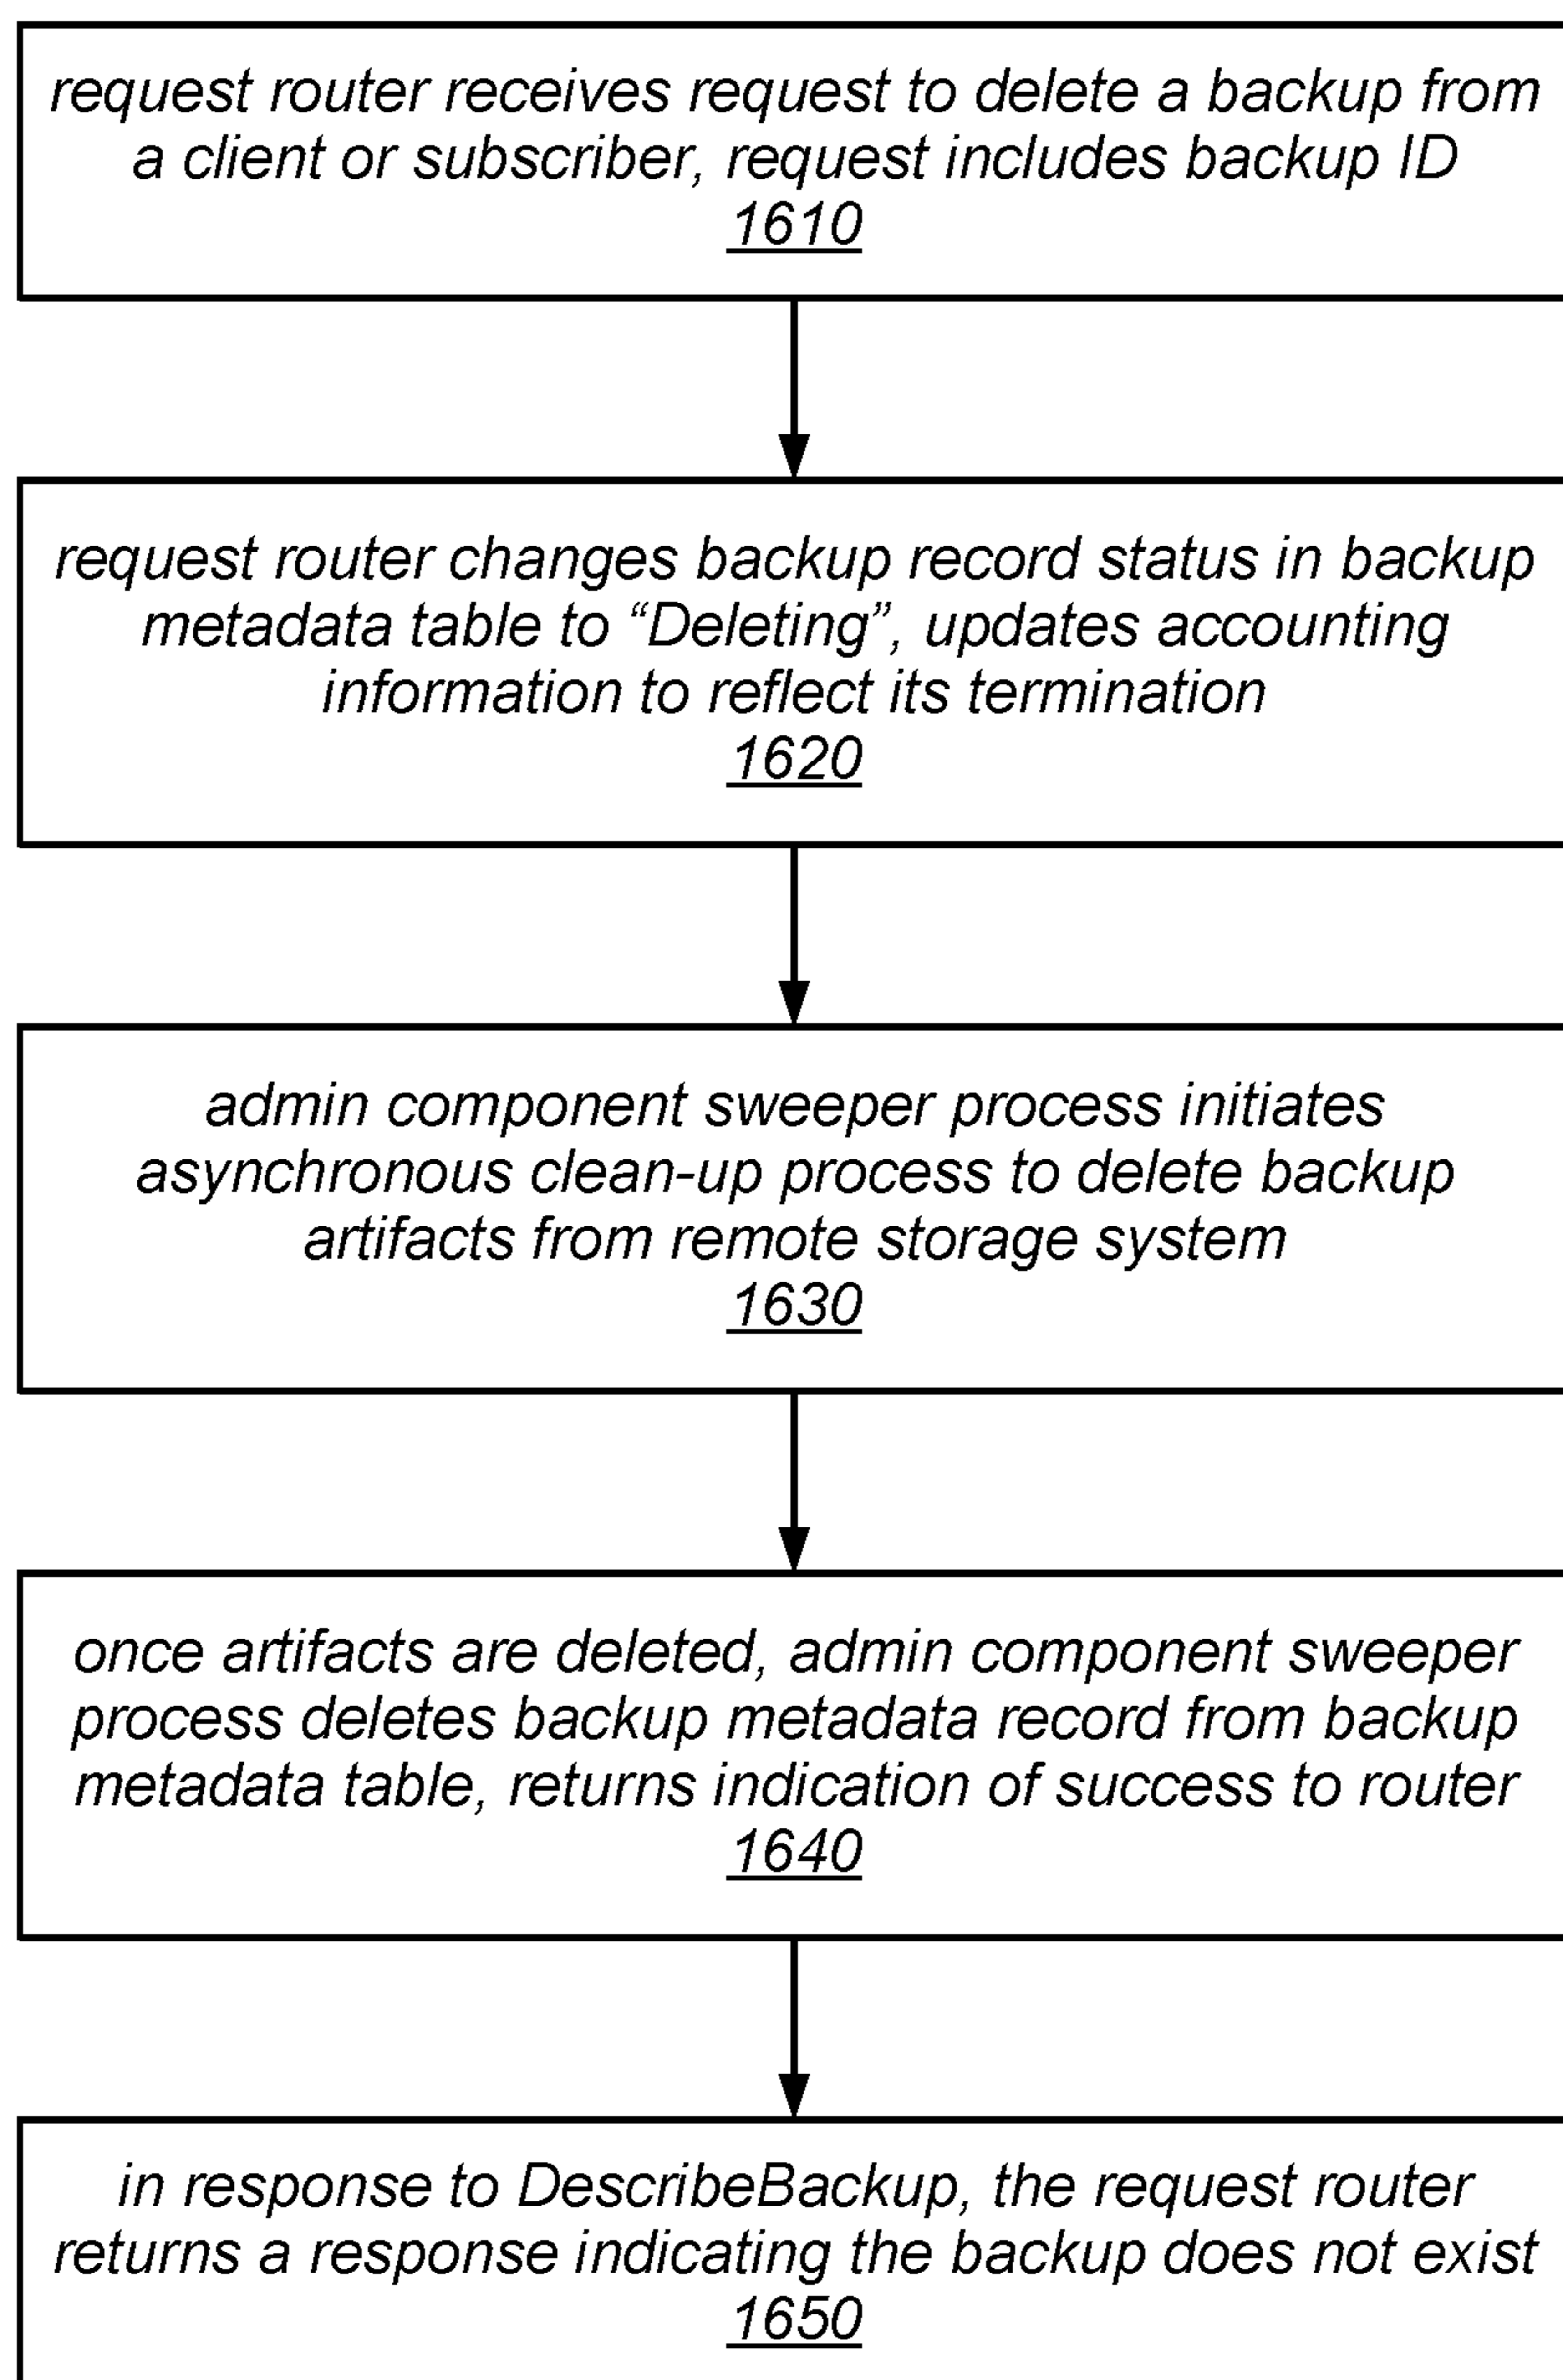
request router receives request to delete a backup from a client or subscriber, request includes backup ID
1610

request router changes backup record status in backup metadata table to “Deleting”, updates accounting information to reflect its termination
1620

admin component sweeper process initiates asynchronous clean-up process to delete backup artifacts from remote storage system
1630

once artifacts are deleted, admin component sweeper process deletes backup metadata record from backup metadata table, returns indication of success to router
1640

in response to DescribeBackup, the request router returns a response indicating the backup does not exist
1650